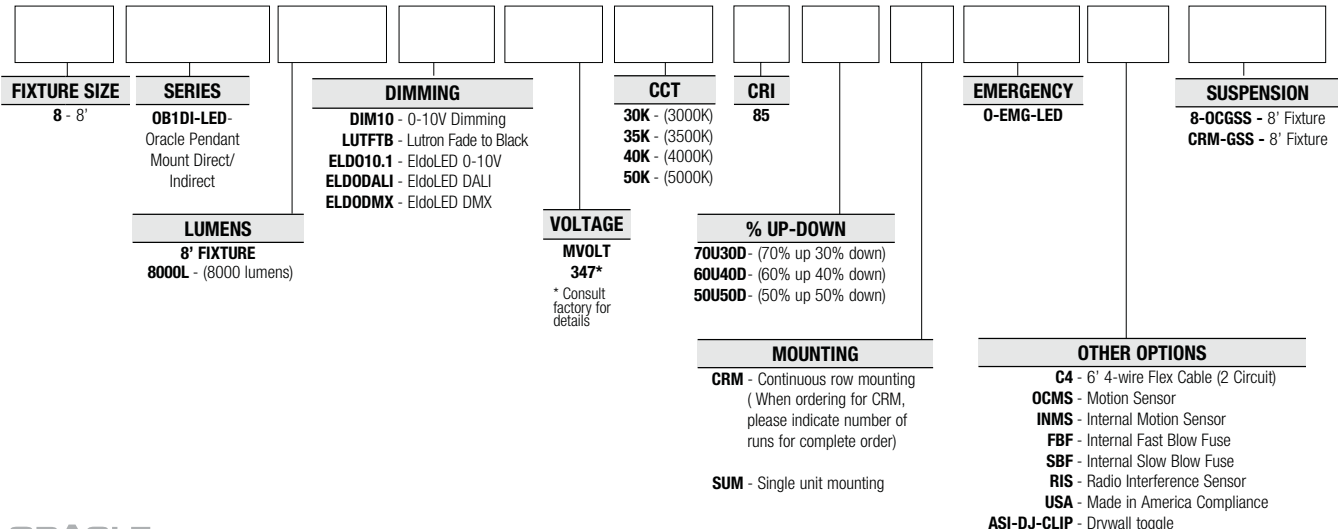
**FIXTURE SIZE**
**8** - 8'

**SERIES**
**OB1DI-LED**-
Oracle Pendant Mount Direct/ Indirect

**LUMENS**
**8' FIXTURE**
**8000L** - (8000 lumens)

**DIMMING**
**DIM10** - 0-10V Dimming
**LUTFTB** - Lutron Fade to Black
**ELDO10.1** - EldoLED 0-10V
**ELDODALI** - EldoLED DALI
**ELDODMX** - EldoLED DMX

**VOLTAGE**
**MVOLT**
**347***
* Consult factory for details

**CCT**
**30K** - (3000K)
**35K** - (3500K)
**40K** - (4000K)
**50K** - (5000K)

**CRI**
**85**

**% UP-DOWN**
**70U30D**- (70% up 30% down)
**60U40D**- (60% up 40% down)
**50U50D**- (50% up 50% down)

**MOUNTING**
**CRM** - Continuous row mounting ( When ordering for CRM, please indicate number of runs for complete order)

**SUM** - Single unit mounting

**EMERGENCY**
**O-EMG-LED**

**OTHER OPTIONS**
**C4** - 6' 4-wire Flex Cable (2 Circuit)
**OCMS** - Motion Sensor
**INMS** - Internal Motion Sensor
**FBF** - Internal Fast Blow Fuse
**SBF** - Internal Slow Blow Fuse
**RIS** - Radio Interference Sensor
**USA** - Made in America Compliance
**ASI-DJ-CLIP** - Drywall toggle

**SUSPENSION**
**8-OCGSS -** 8' Fixture
**CRM-GSS -** 8' Fixture